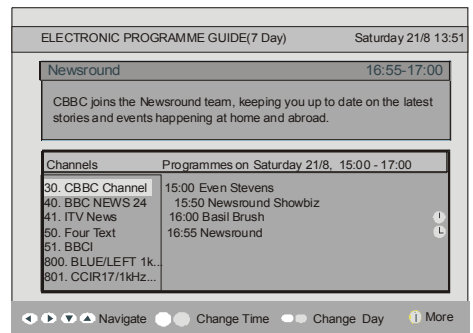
ELECTRONIC PROGRAMME GUIDE(7 Day) Saturday 21/8 13:51

Newsround 16:55-17:00

CBBC joins the Newsround team, keeping you up to date on the latest stories and events happening at home and abroad.

Channels Programmes on Saturday 21/8, 15:00 - 17:00

30. CBBC Channel
40. BBC NEWS 24
41. ITV News
50. Four Text
51. BBCI
800. BLUE/LEFT 1k...
801. CCIR17/1kHz...

15:00 Even Stevens
15:50 Newsround Showbiz
16:00 Basil Brush
16:55 Newsround

Navigate Change Time Change Day More